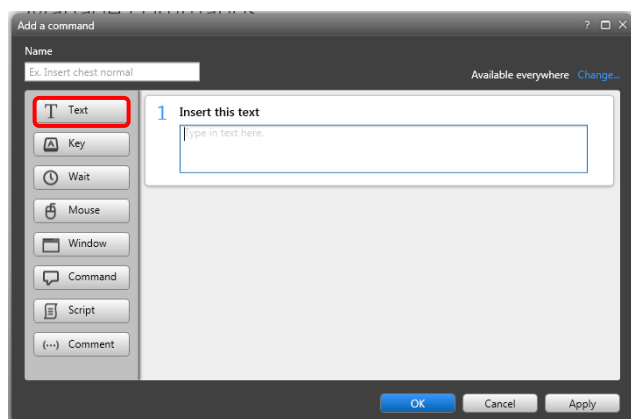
Add a command

? □ ×

Name

Ex. Insert chest normal

Available everywhere Change...

Text

Key

Wait

Mouse

Window

Command

Script

(···) Comment

1 Insert this text

Type in text here.

OK

Cancel

Apply